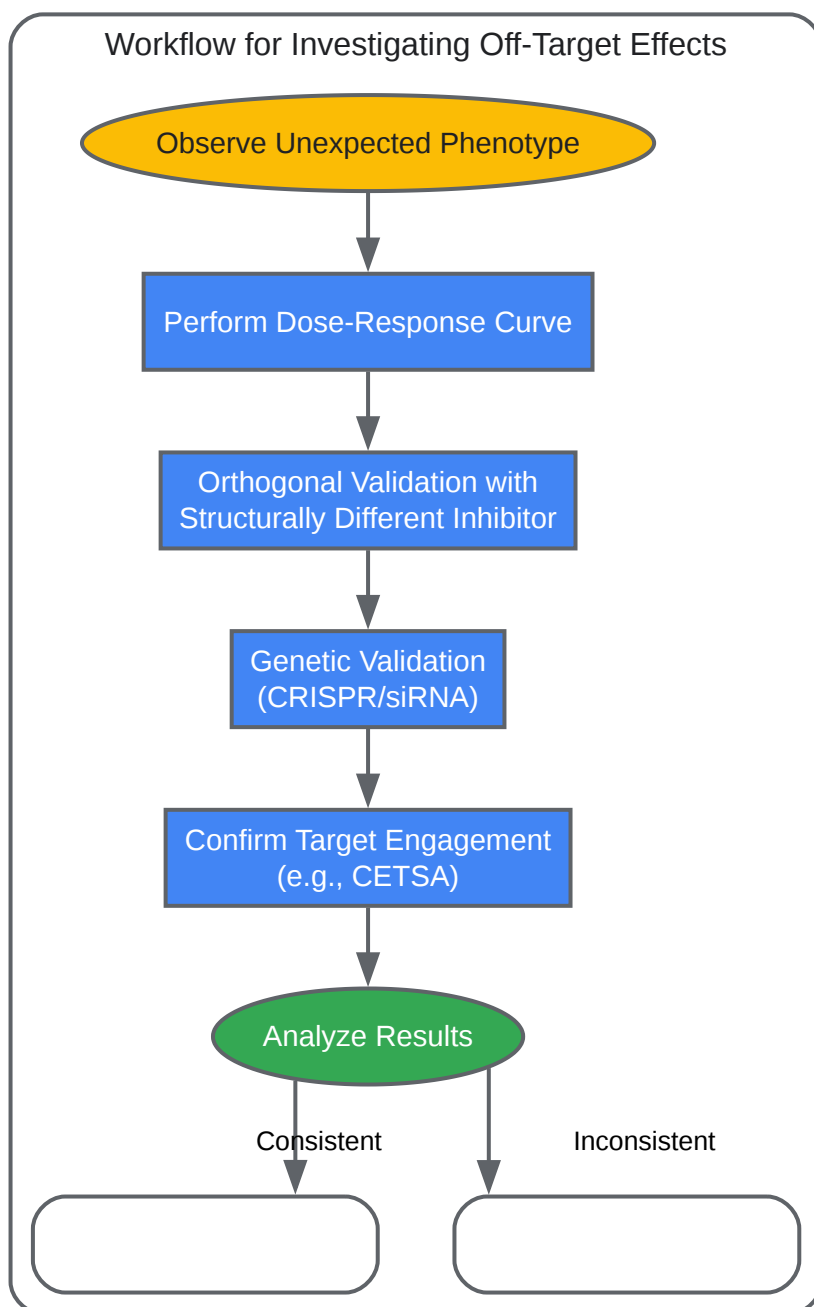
Workflow for Investigating Off-Target Effects

Observe Unexpected Phenotype

Perform Dose-Response Curve

Orthogonal Validation with Structurally Different Inhibitor

Genetic Validation (CRISPR/siRNA)

Confirm Target Engagement (e.g., CETSA)

Analyze Results

Consistent

Inconsistent